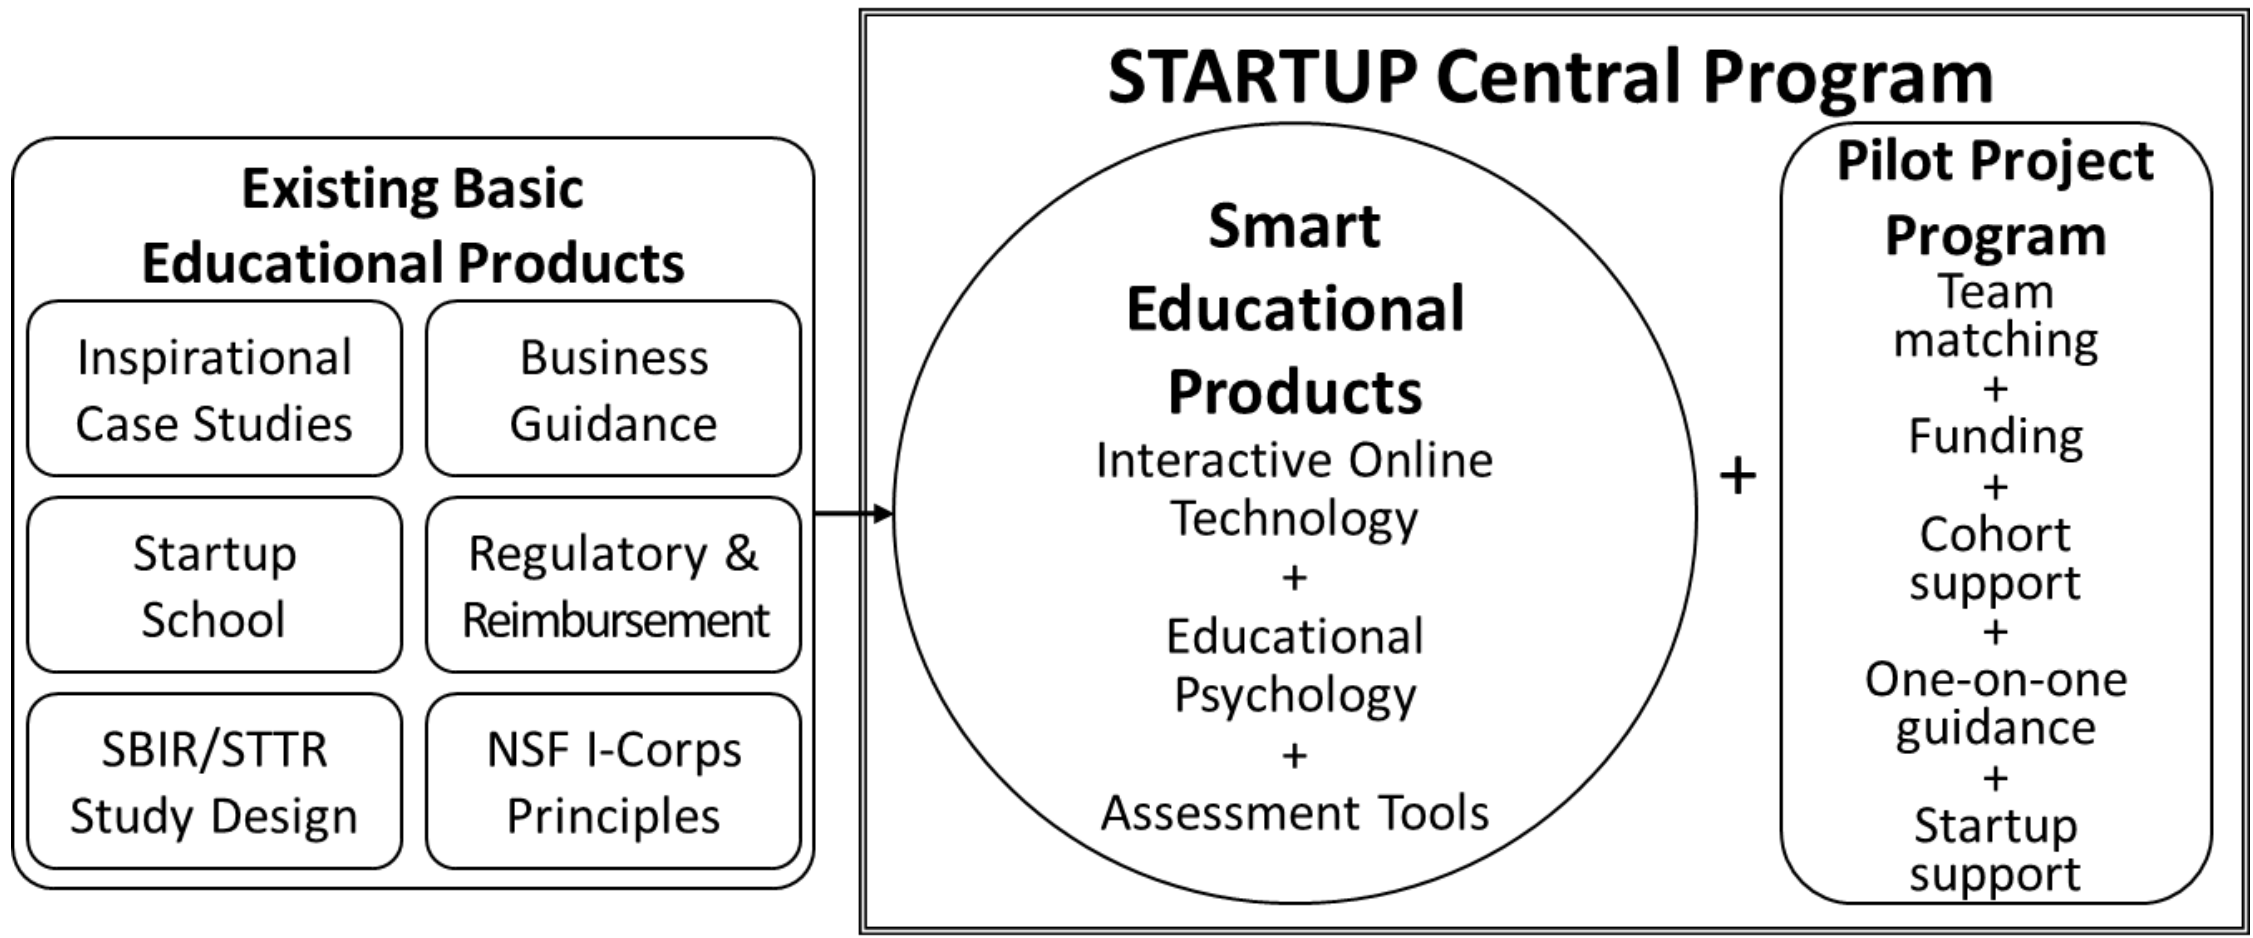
Existing Basic Educational Products

Inspirational Case Studies

Business Guidance

Startup School

Regulatory & Reimbursement

SBIR/STTR Study Design

NSF I-Corps Principles

STARTUP Central Program

Smart Educational Products

Interactive Online Technology
+
Educational Psychology
+
Assessment Tools

+

Pilot Project Program

Team matching
+
Funding
+
Cohort support
+
One-on-one guidance
+
Startup support